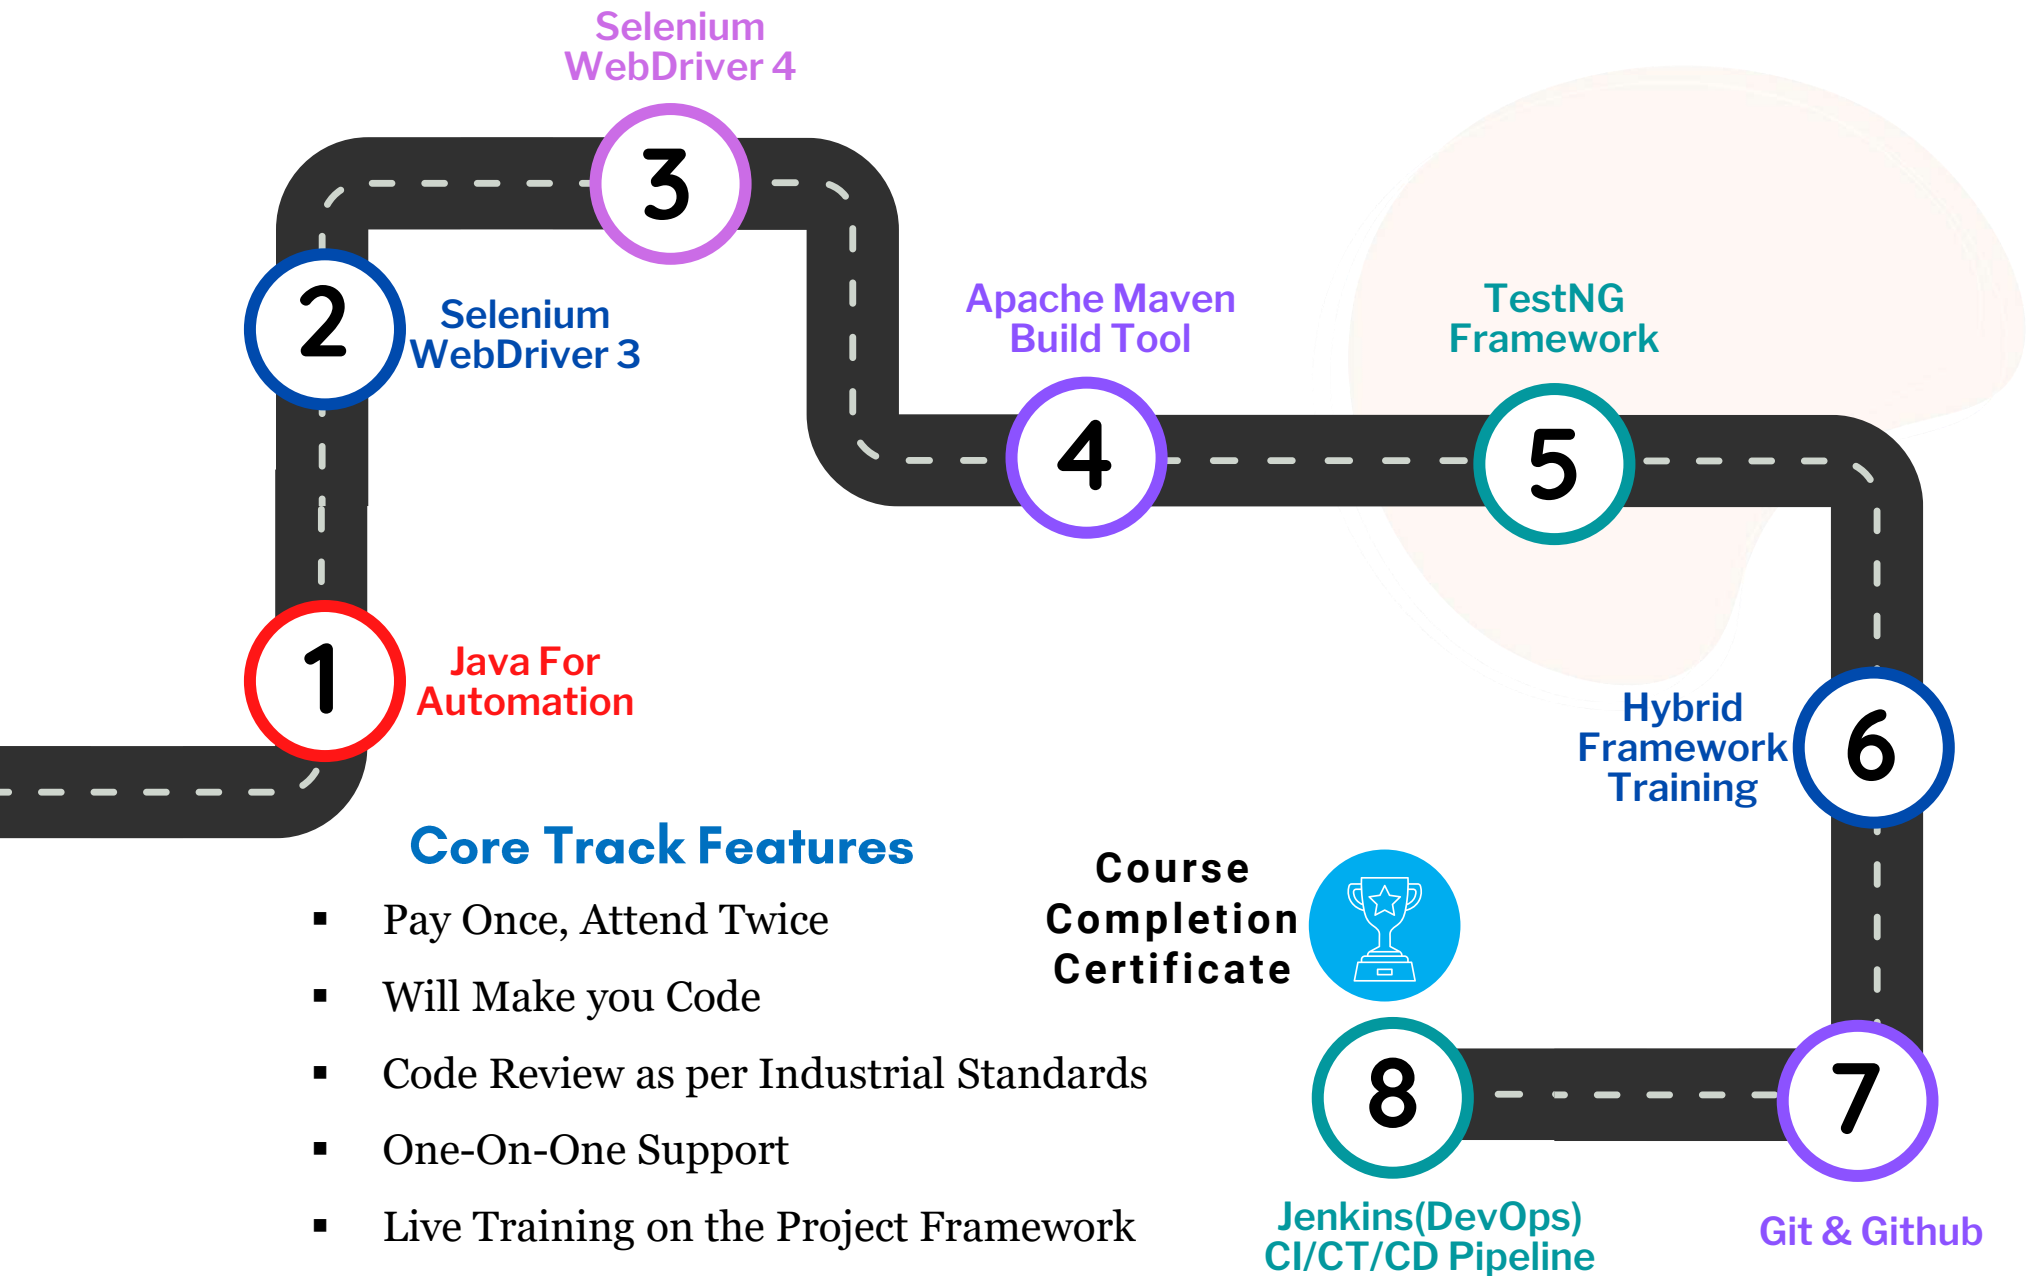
Selenium WebDriver 4

3

2

Selenium WebDriver 3

Apache Maven Build Tool

TestNG Framework

4

5

1

Java For Automation

Hybrid Framework Training

6

Core Track Features

- Pay Once, Attend Twice
- Will Make you Code
- Code Review as per Industrial Standards
- One-On-One Support
- Live Training on the Project Framework

Course Completion Certificate

8

7

Jenkins(DevOps) CI/CT/CD Pipeline

Git & Github